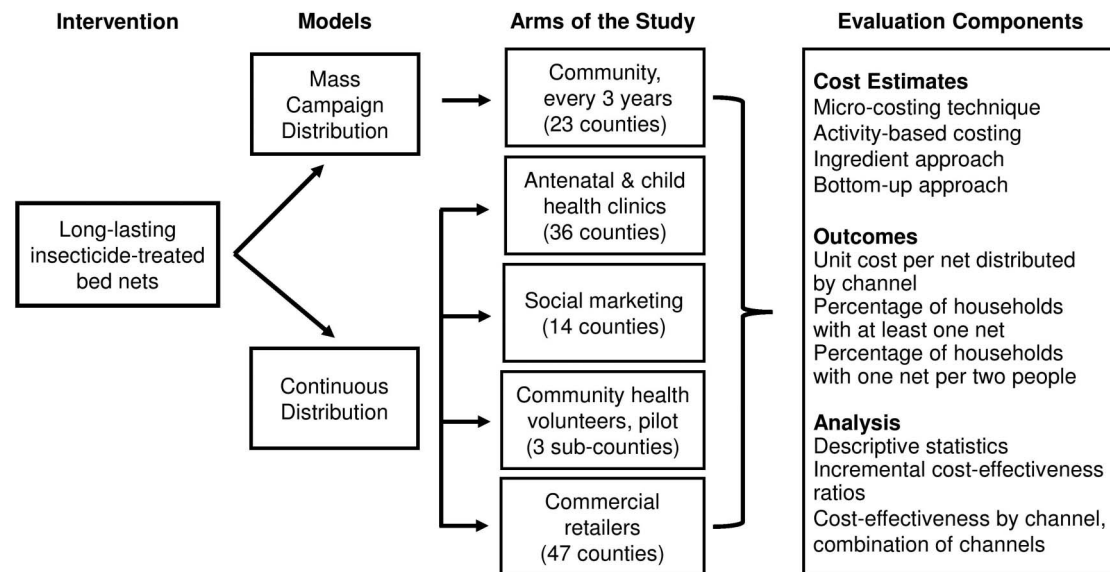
Intervention

Models

Arms of the Study

Evaluation Components

Long-lasting insecticide-treated bed nets

Mass Campaign Distribution

Continuous Distribution

Community, every 3 years (23 counties)

Antenatal & child health clinics (36 counties)

Social marketing (14 counties)

Community health volunteers, pilot (3 sub-counties)

Commercial retailers (47 counties)

Cost Estimates
Micro-costing technique
Activity-based costing
Ingredient approach
Bottom-up approach

Outcomes
Unit cost per net distributed by channel
Percentage of households with at least one net
Percentage of households with one net per two people

Analysis
Descriptive statistics
Incremental cost-effectiveness ratios
Cost-effectiveness by channel, combination of channels